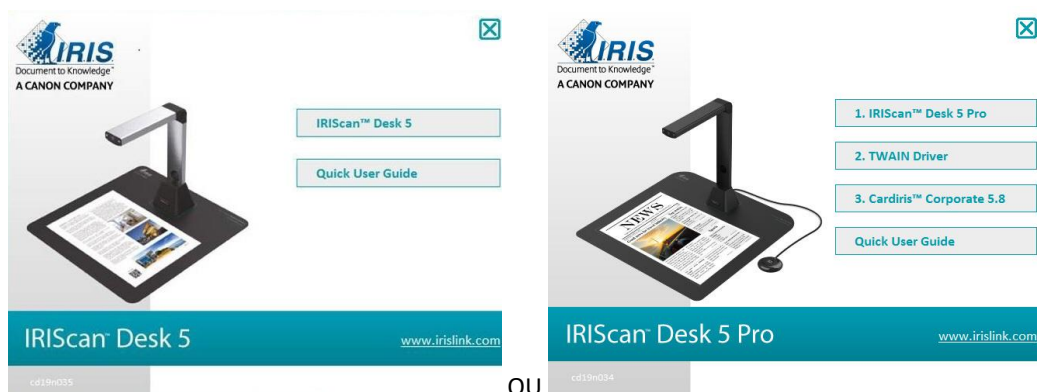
IRIS
Document to Knowledge®
A CANON COMPANY

IRIScan™ Desk 5

Quick User Guide

IRIScan™ Desk 5

www.irislink.com

cd19n035

ou

IRIS
Document to Knowledge®
A CANON COMPANY

1. IRIScan™ Desk 5 Pro

2. TWAIN Driver

3. Cardiris™ Corporate 5.8

Quick User Guide

NEWS

IRIScan™ Desk 5 Pro

www.irislink.com

cd19n034